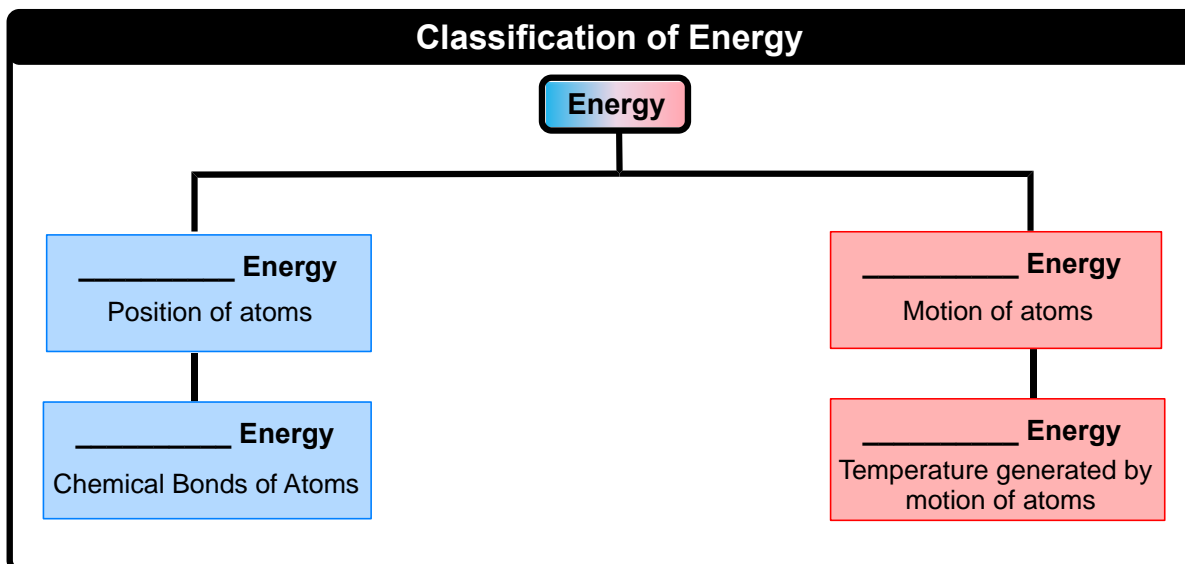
Classification of Energy

Energy

__________ Energy
Position of atoms

__________ Energy
Chemical Bonds of Atoms

__________ Energy
Motion of atoms

__________ Energy
Temperature generated by motion of atoms